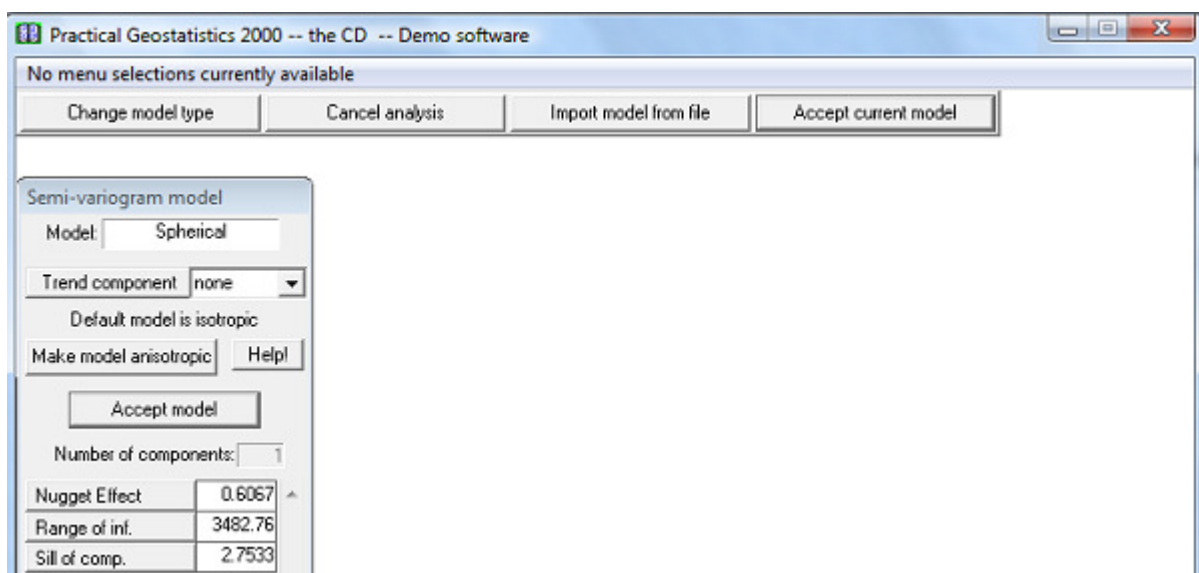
Practical Geostatistics 2000 -- the CD -- Demo software

No menu selections currently available

Change model type | Cancel analysis | Import model from file | Accept current model

Semi-variogram model

Model: Spherical

Trend component none

Default model is isotropic

Make model anisotropic Help!

Accept model

Number of components: 1

| Nugget Effect | 0.6067 |
|---|---|
| Range of inf. | 3482.76 |
| Sill of comp. | 2.7533 |